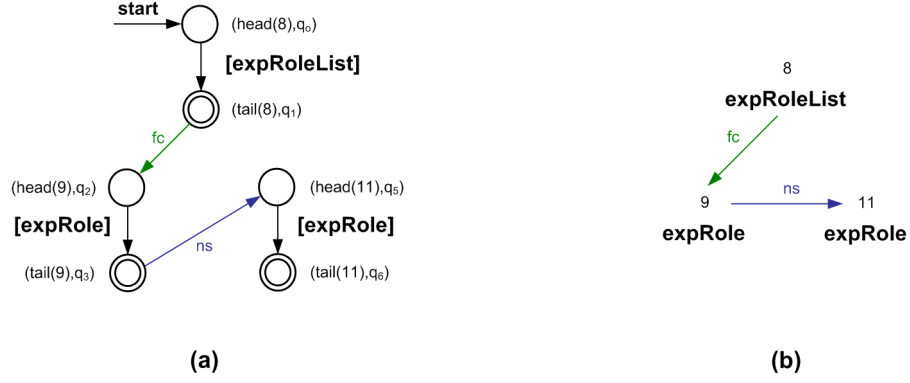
start

(head(8),$q_o$)

[expRoleList]

(tail(8),$q_1$)

fc

(head(9),$q_2$)

(head(11),$q_5$)

[expRole]

[expRole]

ns

(tail(9),$q_3$)

(tail(11),$q_6$)

(a)

8

expRoleList

fc

ns

9

11

expRole

expRole

(b)